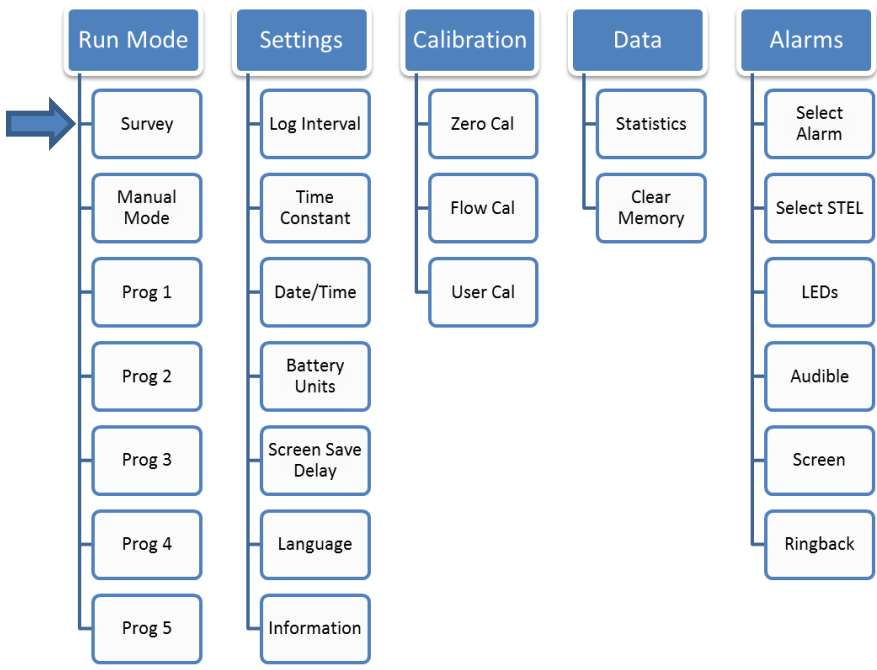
Run Mode

Survey

Manual Mode

Prog 1

Prog 2

Prog 3

Prog 4

Prog 5

Settings

Log Interval

Time Constant

Date/Time

Battery Units

Screen Save Delay

Language

Information

Calibration

Zero Cal

Flow Cal

User Cal

Data

Statistics

Clear Memory

Alarms

Select Alarm

Select STEL

LEDs

Audible

Screen

Ringback